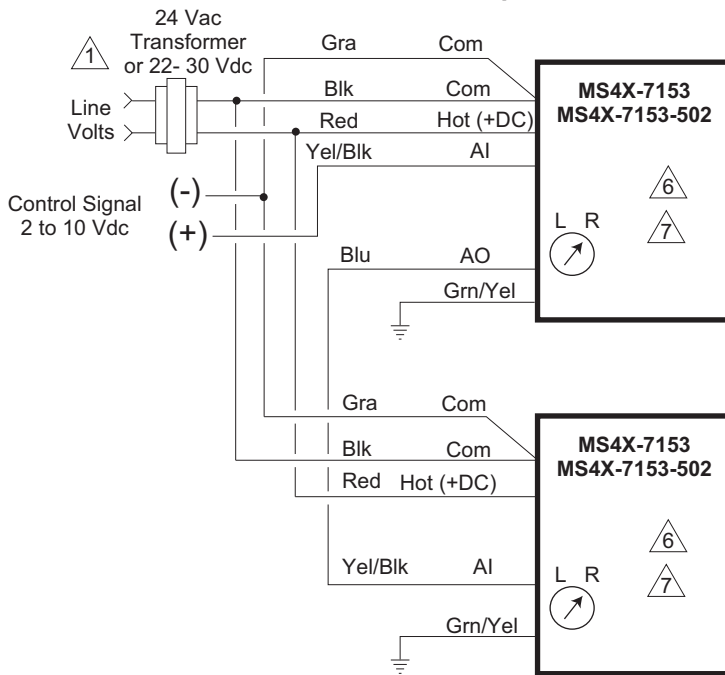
24 Vac Transformer or 22- 30 Vdc

1

Line Volts

Control Signal 2 to 10 Vdc

(-)

(+)

Gra Com

Blk Com

Red Hot (+DC)

Yel/Blk AI

MS4X-7153
MS4X-7153-502

6

7

L R

Blu AO

Grn/Yel

Gra Com

Blk Com

Red Hot (+DC)

Yel/Blk AI

MS4X-7153
MS4X-7153-502

6

7

L R

Grn/Yel